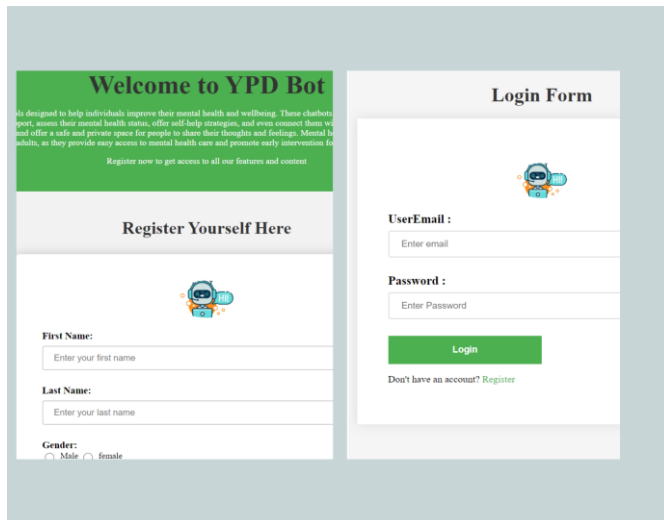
Welcome to YPD Bot

ols designed to help individuals improve their mental health and wellbeing. These chatbots pport, assess their mental health status, offer self-help strategies, and even connect them wi and offer a safe and private space for people to share their thoughts and feelings. Mental h adults, as they provide easy access to mental health care and promote early intervention fo

Register now to get access to all our features and content

Register Yourself Here

HI

First Name:

Enter your first name

Last Name:

Enter your last name

Gender:

Male female

Login Form

HI

UserEmail :

Enter email

Password :

Enter Password

Login

Don't have an account? Register